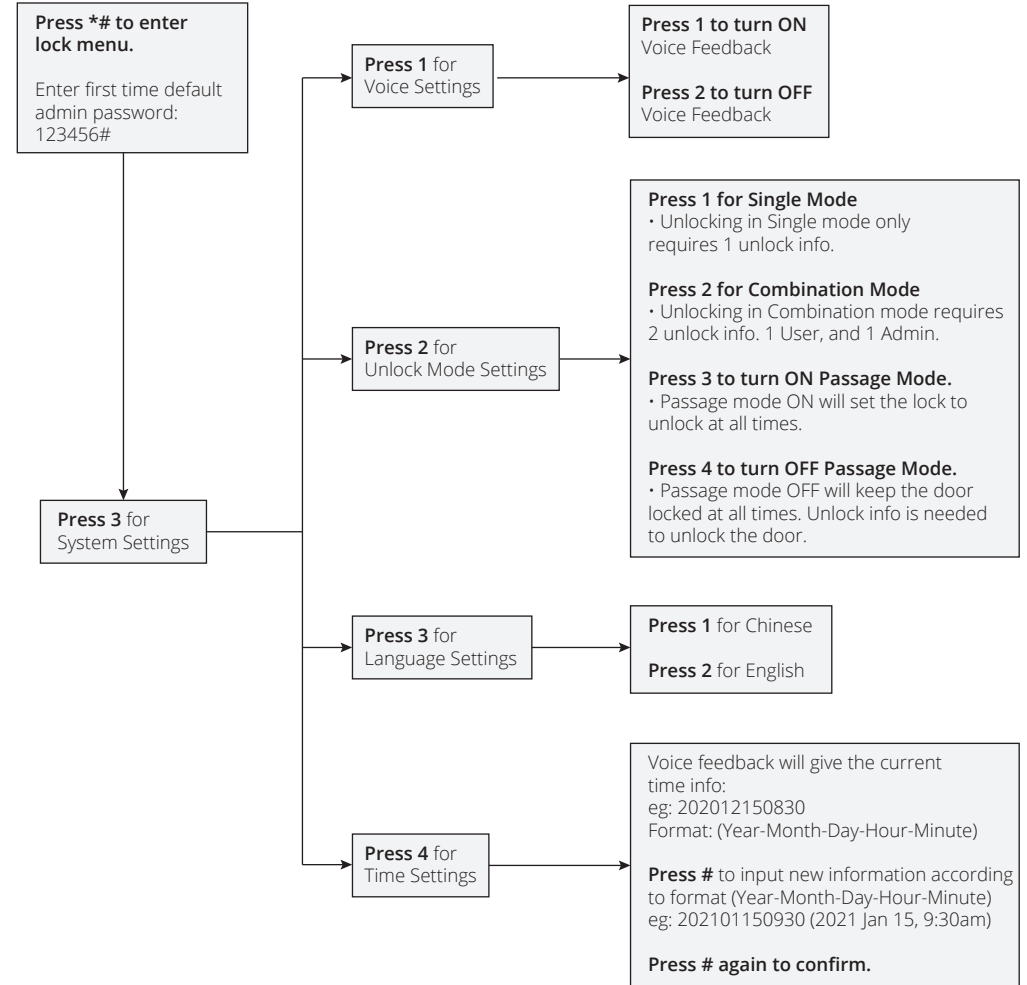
**Press *# to enter lock menu.**

Enter first time default admin password: 123456#

**Press 3** for System Settings

**Press 1** for Voice Settings

**Press 1 to turn ON** Voice Feedback

**Press 2 to turn OFF** Voice Feedback

**Press 2** for Unlock Mode Settings

**Press 1 for Single Mode**
• Unlocking in Single mode only requires 1 unlock info.

**Press 2 for Combination Mode**
• Unlocking in Combination mode requires 2 unlock info. 1 User, and 1 Admin.

**Press 3 to turn ON Passage Mode.**
• Passage mode ON will set the lock to unlock at all times.

**Press 4 to turn OFF Passage Mode.**
• Passage mode OFF will keep the door locked at all times. Unlock info is needed to unlock the door.

**Press 3** for Language Settings

**Press 1** for Chinese

**Press 2** for English

**Press 4** for Time Settings

Voice feedback will give the current time info:
eg: 202012150830
Format: (Year-Month-Day-Hour-Minute)

**Press #** to input new information according to format (Year-Month-Day-Hour-Minute)
eg: 202101150930 (2021 Jan 15, 9:30am)

**Press # again to confirm.**